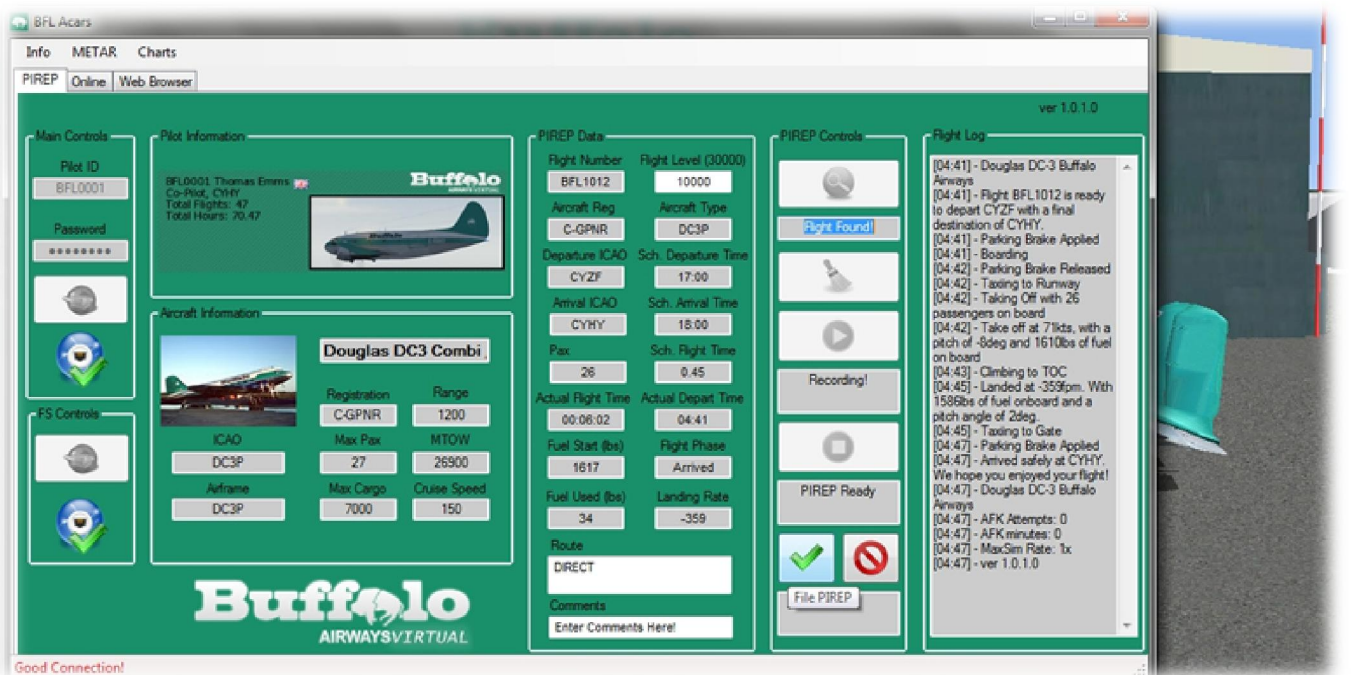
BFL Acars

Info METAR Charts

PIREP Online Web Browser

ver 1.0.1.0

Main Controls

Pilot ID

BFL0001

Password

••••••••

FS Controls

Pilot Information

BFL0001 Thomas Emms
Co-Pilot, CYHY
Total Flights: 47
Total Hours: 70.47

Buffalo
AIRWAYS VIRTUAL

Aircraft Information

Douglas DC3 Combi

Registration
C-GPNR

Range
1200

ICAO
DC3P

Max Pax
27

MTOW
26900

Airframe
DC3P

Max Cargo
7000

Cruise Speed
150

Buffalo
AIRWAYSVIRTUAL

PIREP Data

Flight Number
BFL1012

Flight Level (30000)
10000

Aircraft Reg
C-GPNR

Aircraft Type
DC3P

Departure ICAO
CYZF

Sch. Departure Time
17:00

Arrival ICAO
CYHY

Sch. Arrival Time
18:00

Pax
26

Sch. Flight Time
0.45

Actual Flight Time
00:06:02

Actual Depart Time
04:41

Fuel Start (lbs)
1617

Flight Phase
Arrived

Fuel Used (lbs)
34

Landing Rate
-359

Route
DIRECT

Comments
Enter Comments Here!

PIREP Controls

Flight Found!

Recording!

PIREP Ready

File PIREP

Flight Log

[04:41] - Douglas DC-3 Buffalo Airways
[04:41] - Flight BFL1012 is ready to depart CYZF with a final destination of CYHY.
[04:41] - Parking Brake Applied
[04:41] - Boarding
[04:42] - Parking Brake Released
[04:42] - Taxiing to Runway
[04:42] - Taking Off with 26 passengers on board
[04:42] - Take off at 71kts, with a pitch of -8deg and 1610lbs of fuel on board
[04:43] - Climbing to TOC
[04:45] - Landed at -359fpm. With 1586lbs of fuel onboard and a pitch angle of 2deg.
[04:45] - Taxiing to Gate
[04:47] - Parking Brake Applied
[04:47] - Arrived safely at CYHY. We hope you enjoyed your flight!
[04:47] - Douglas DC-3 Buffalo Airways
[04:47] - AFK Attempts: 0
[04:47] - AFK minutes: 0
[04:47] - MaxSim Rate: 1x
[04:47] - ver 1.0.1.0

Good Connection!